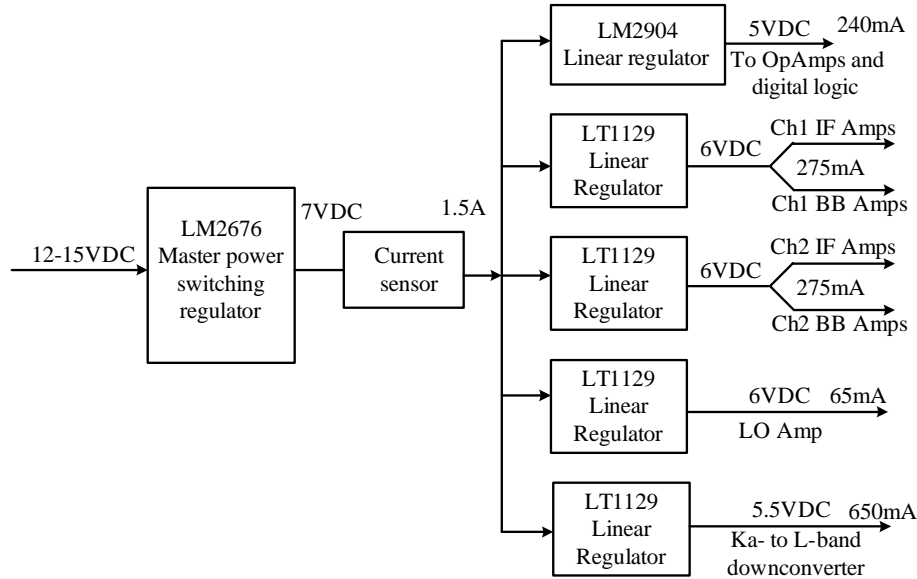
LM2904
Linear regulator
5VDC 240mA
To OpAmps and digital logic

LT1129
Linear
Regulator
6VDC
Ch1 IF Amps
275mA
Ch1 BB Amps

12-15VDC
LM2676
Master power
switching
regulator
7VDC
Current
sensor
1.5A

LT1129
Linear
Regulator
6VDC
Ch2 IF Amps
275mA
Ch2 BB Amps

LT1129
Linear
Regulator
6VDC 65mA
LO Amp

LT1129
Linear
Regulator
5.5VDC 650mA
Ka- to L-band
downconverter